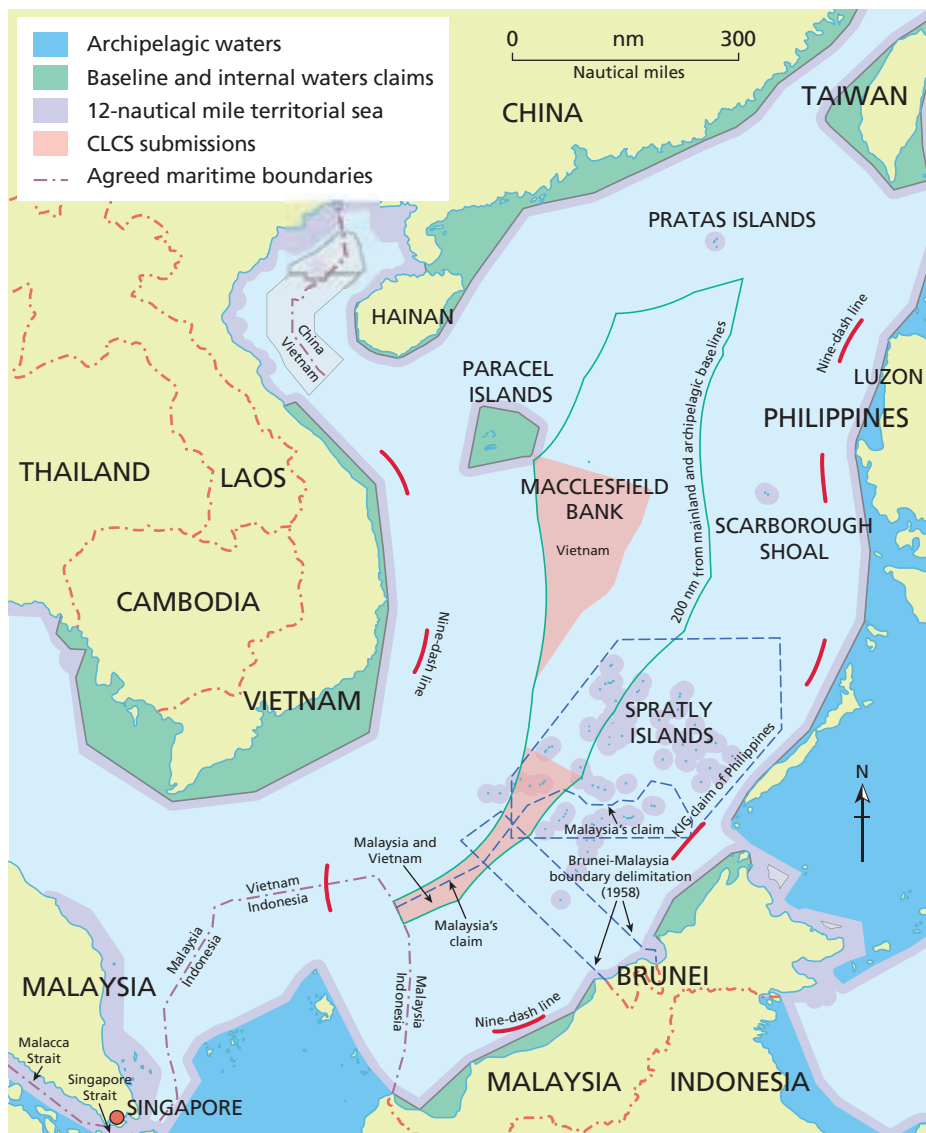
Archipelagic waters
Baseline and internal waters claims
12-nautical mile territorial sea
CLCS submissions
Agreed maritime boundaries

0 nm 300
Nautical miles

CHINA

TAIWAN

PRATAS ISLANDS

HAINAN

China
Vietnam

Nine-dash line

LUZON

PARACEL ISLANDS

200 nm from mainland and archipelagic baselines

PHILIPPINES

THAILAND

LAOS

MACCLESFIELD BANK

Vietnam

SCARBOROUGH SHOAL

CAMBODIA

Nine-dash line

VIETNAM

SPRATLY ISLANDS

KIG claim of Philippines

N

Malaysia's claim

Malaysia and Vietnam

Brunei-Malaysia boundary delimitation (1958)

Vietnam
Indonesia

Malaysia's claim

Malaysia
Indonesia

Malaysia
Indonesia

MALAYSIA

BRUNEI

Nine-dash line

Malacca Strait

Singapore Strait

SINGAPORE

MALAYSIA

INDONESIA